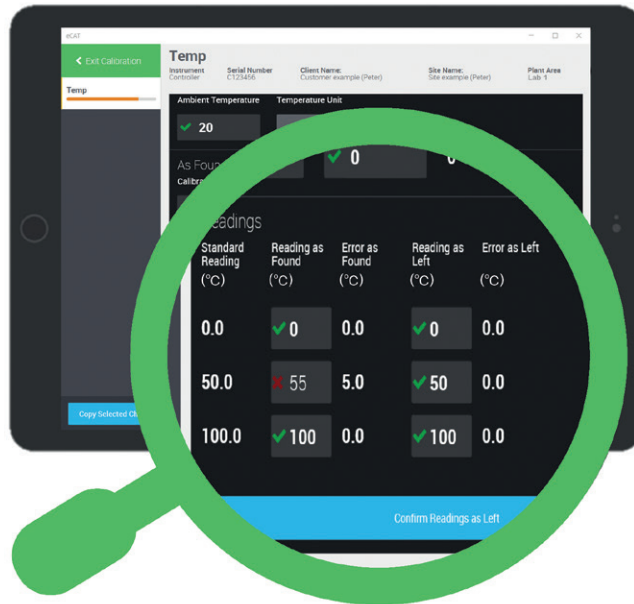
eCAT

Exit Calibration

Temp

Temp

| Instrument | Serial Number | Client Name: | Site Name: | Plant Area |
|---|---|---|---|---|
| Controller | C123456 | Customer example (Peter) | Site example (Peter) | Lab 1 |

Ambient Temperature

20

Temperature Unit

As Found

Calibr

0

0

Readings

| Standard Reading (°C) | Reading as Found (°C) | Error as Found (°C) | Reading as Left (°C) | Error as Left (°C) |
|---|---|---|---|---|
| 0.0 | 0 | 0.0 | 0 | 0.0 |
| 50.0 | 55 | 5.0 | 50 | 0.0 |
| 100.0 | 100 | 0.0 | 100 | 0.0 |

Copy Selected Ch

Confirm Readings as Left